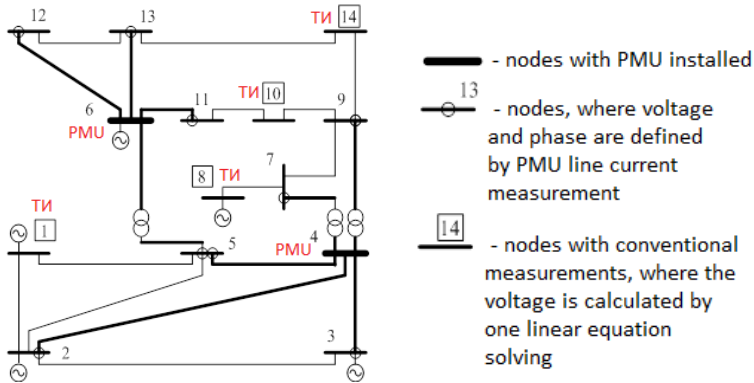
12
13
ТИ 14
6
PMU
11
ТИ 10
9
7
8 ТИ
ТИ
1
5
PMU 4
2
3

- nodes with PMU installed

13
- nodes, where voltage and phase are defined by PMU line current measurement

14
- nodes with conventional measurements, where the voltage is calculated by one linear equation solving